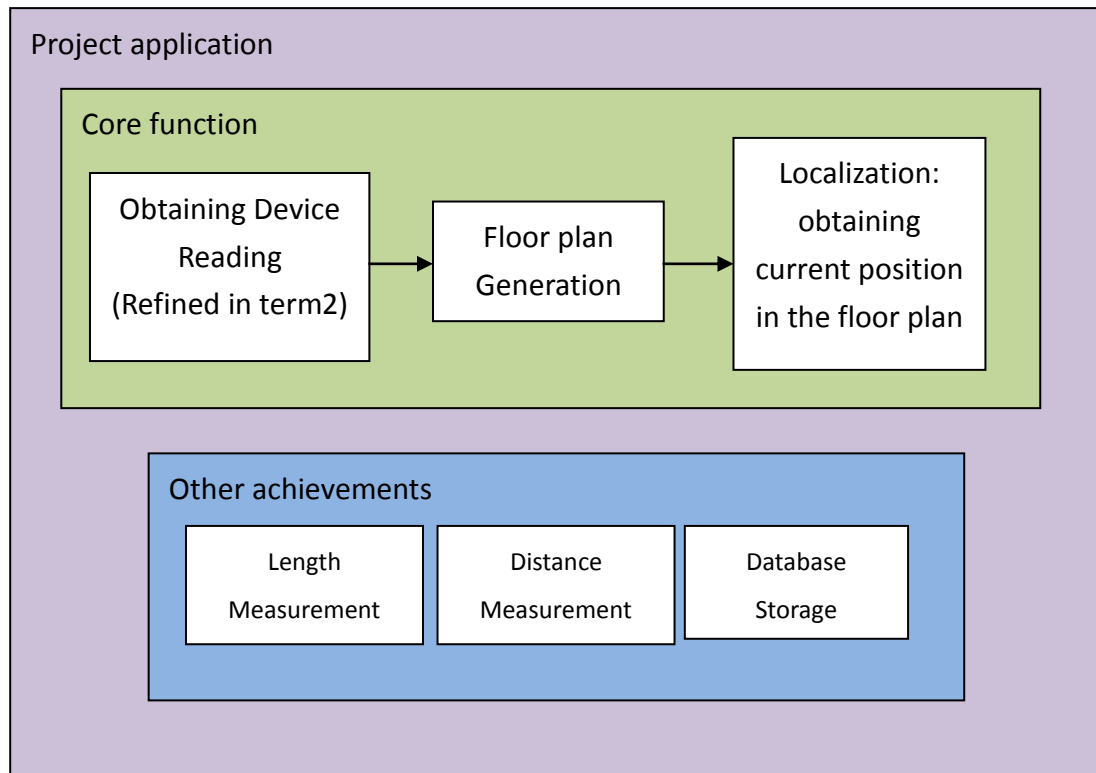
Project application

Core function

Obtaining Device Reading (Refined in term2)

Floor plan Generation

Localization: obtaining current position in the floor plan

Other achievements

Length Measurement

Distance Measurement

Database Storage